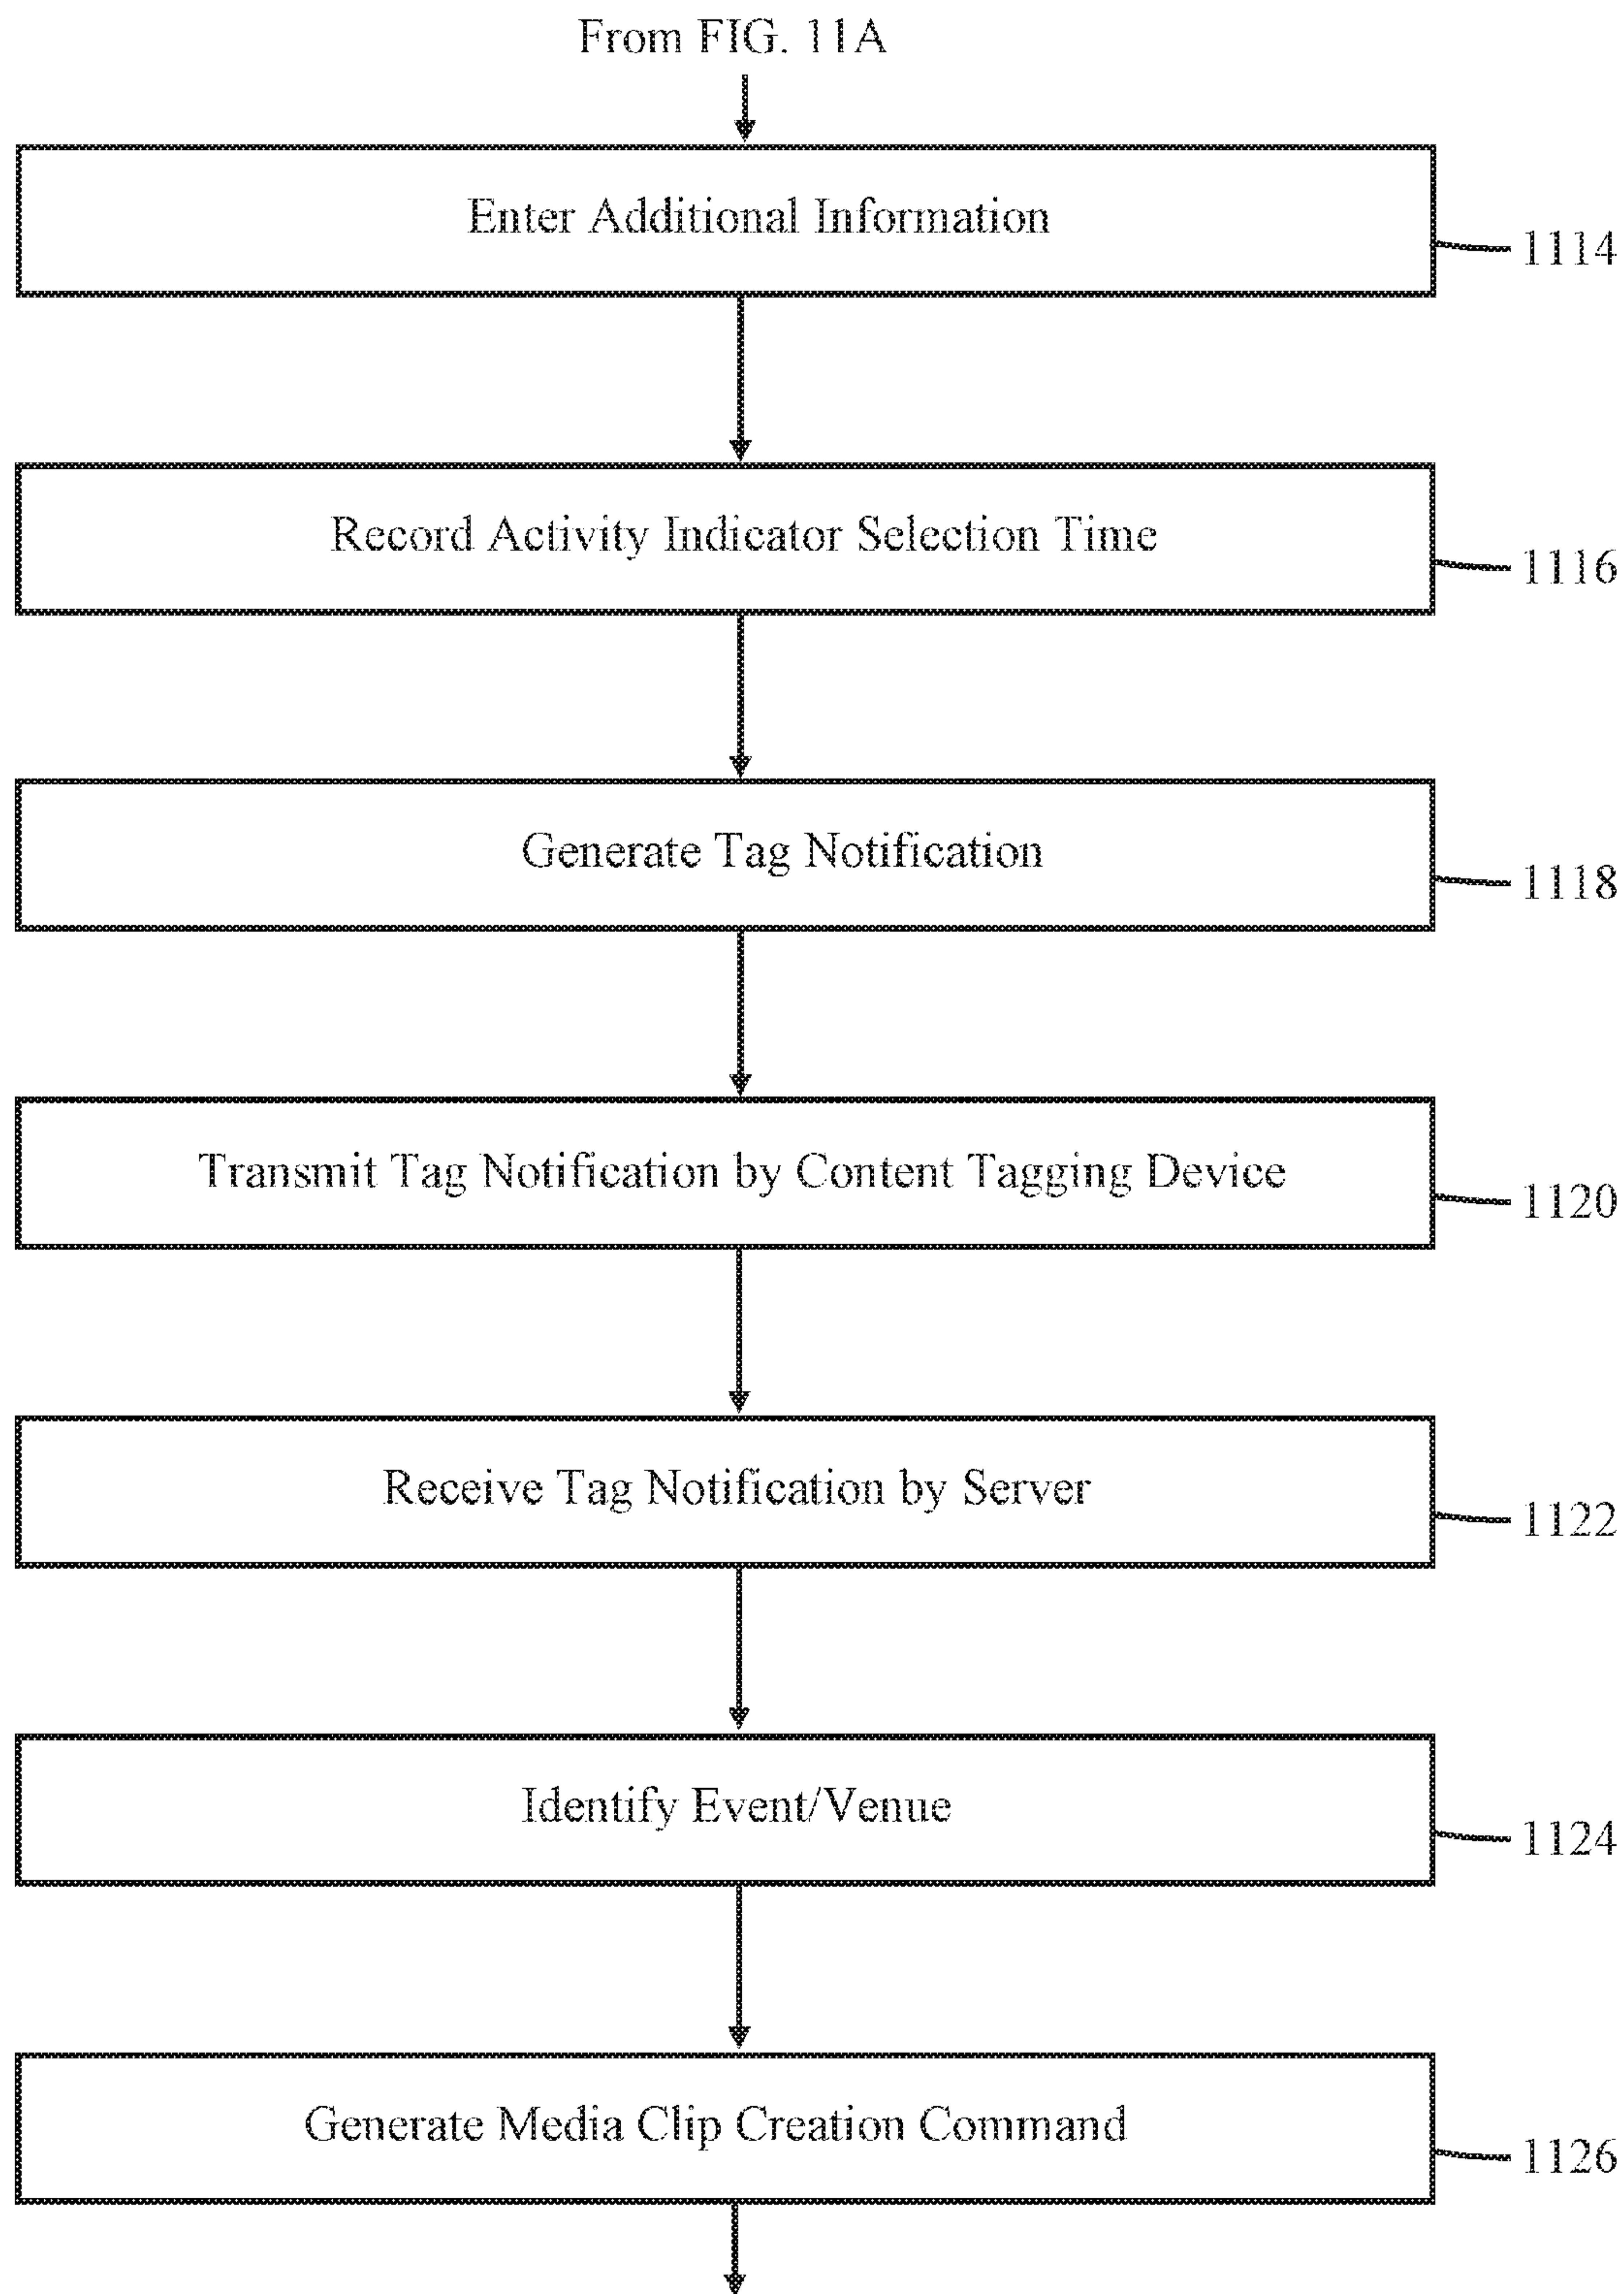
From FIG. 11A

Enter Additional Information

1114

Record Activity Indicator Selection Time

1116

Generate Tag Notification

1118

Transmit Tag Notification by Content Tagging Device

1120

Receive Tag Notification by Server

1122

Identify Event/Venue

1124

Generate Media Clip Creation Command

1126